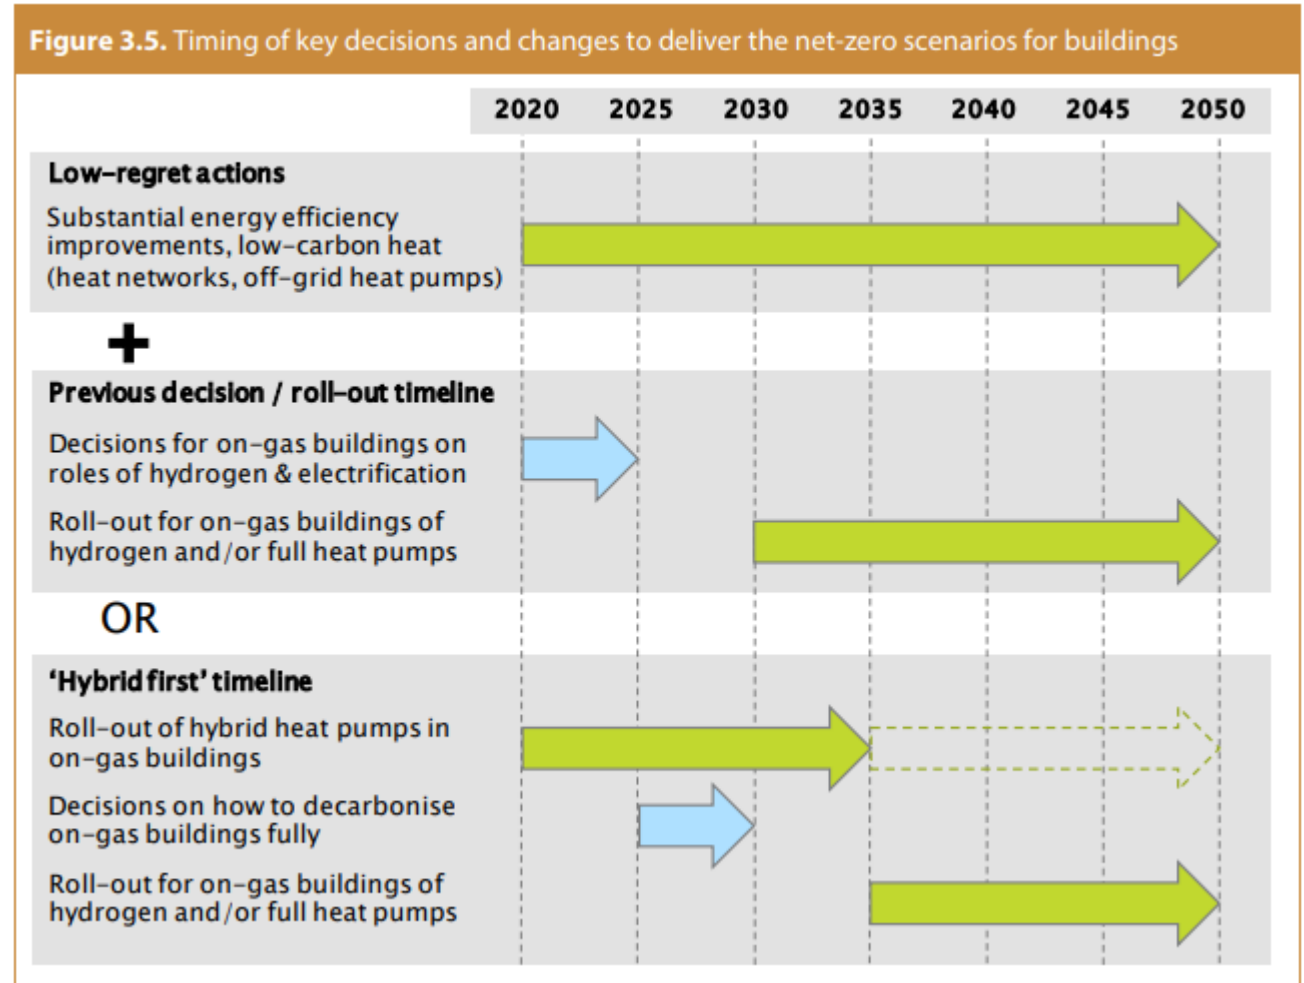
**Figure 3.5.** Timing of key decisions and changes to deliver the net-zero scenarios for buildings

2020 2025 2030 2035 2040 2045 2050

**Low-regret actions**

Substantial energy efficiency improvements, low-carbon heat (heat networks, off-grid heat pumps)

+

**Previous decision / roll-out timeline**

Decisions for on-gas buildings on roles of hydrogen & electrification

Roll-out for on-gas buildings of hydrogen and/or full heat pumps

OR

**'Hybrid first' timeline**

Roll-out of hybrid heat pumps in on-gas buildings

Decisions on how to decarbonise on-gas buildings fully

Roll-out for on-gas buildings of hydrogen and/or full heat pumps